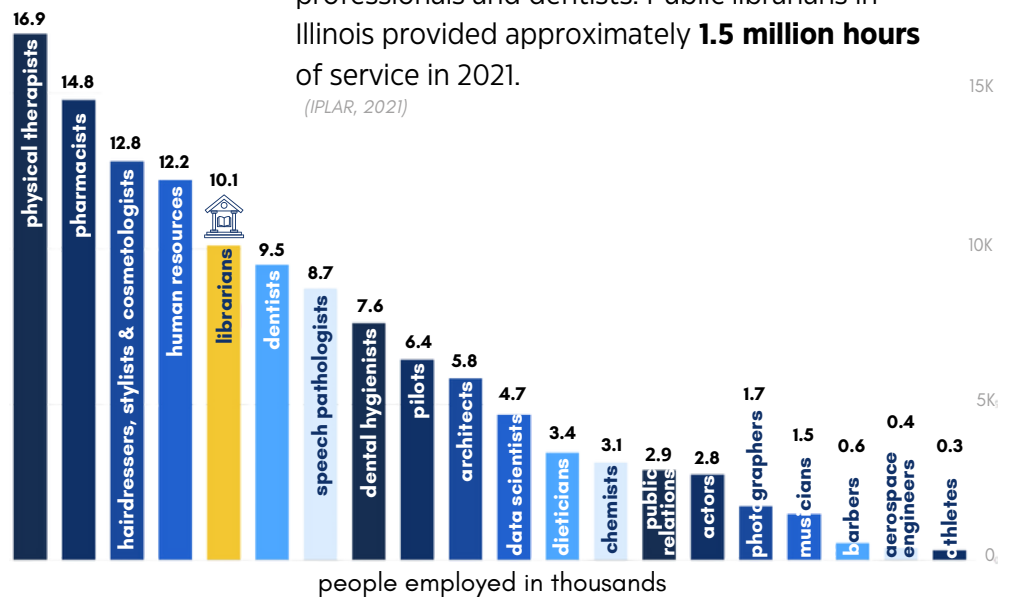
professionals and dentists. Public librarians in Illinois provided approximately **1.5 million hours** of service in 2021.

(IPLAR, 2021)

15K
10K
5K
0

16.9 physical therapists
14.8 pharmacists
12.8 hairdressers, stylists & cosmetologists
12.2 human resources
10.1 librarians
9.5 dentists
8.7 speech pathologists
7.6 dental hygienists
6.4 pilots
5.8 architects
4.7 data scientists
3.4 dieticians
3.1 chemists
2.9 public relations
2.8 actors
1.7 photographers
1.5 musicians
0.6 barbers
0.4 aerospace engineers
0.3 athletes

people employed in thousands